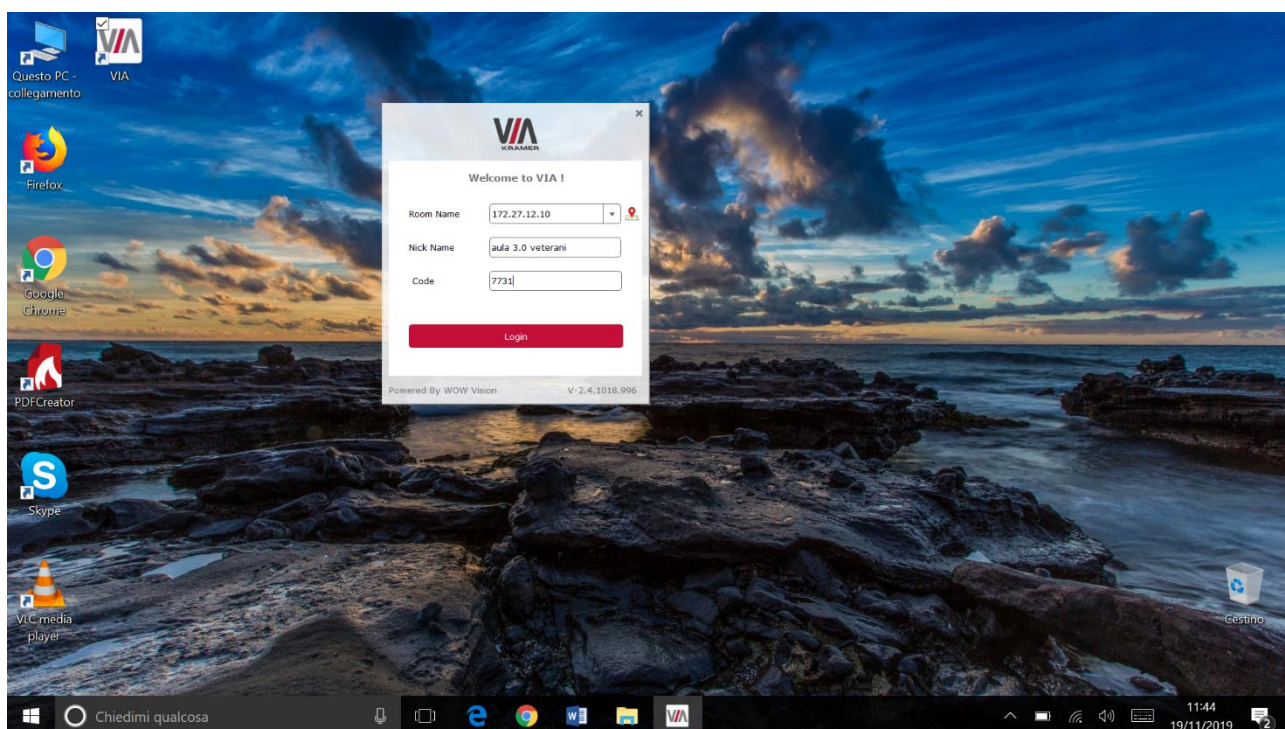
Questo PC - collegamento

VIA

Firefox

Google Chrome

PDFCreator

Skype

VLC media player

VIA
KRAMER

×

Welcome to VIA !

Room Name 172.27.12.10

Nick Name aula 3.0 veterani

Code 7731

Login

Powered By WOW Vision V-2.4.1018.996

Cestino

Chiedimi qualcosa

11:44
19/11/2019

2